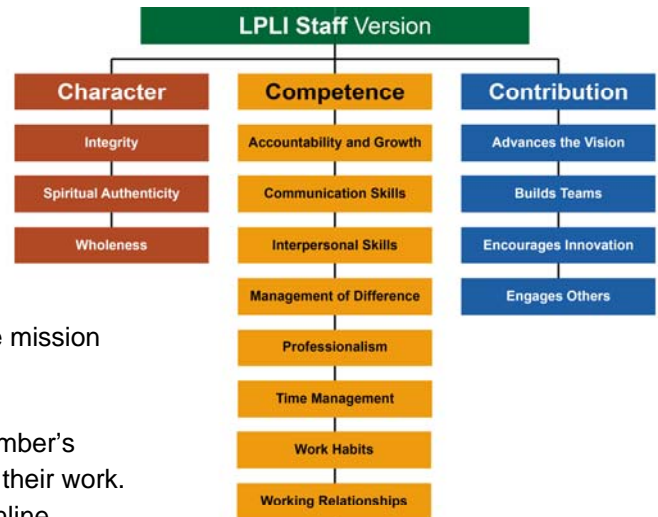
LPLI Staff Version

Character

Integrity

Spiritual Authenticity

Wholeness

Competence

Accountability and Growth

Communication Skills

Interpersonal Skills

Management of Difference

Professionalism

Time Management

Work Habits

Working Relationships

Contribution

Advances the Vision

Builds Teams

Encourages Innovation

Engages Others

e mission

mber's

their work.

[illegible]line